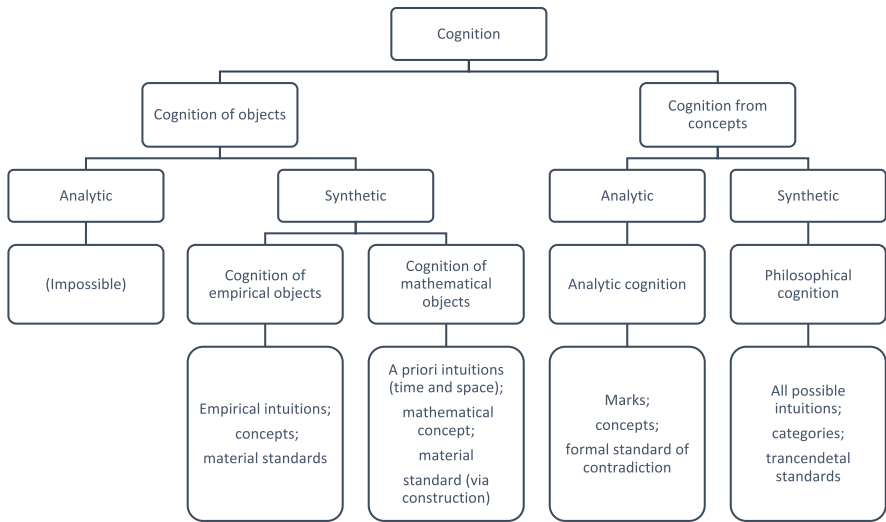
Cognition

Cognition of objects

Cognition from concepts

Analytic

Synthetic

Analytic

Synthetic

(Impossible)

Cognition of empirical objects

Cognition of mathematical objects

Analytic cognition

Philosophical cognition

Empirical intuitions; concepts; material standards

A priori intuitions (time and space); mathematical concept; material standard (via construction)

Marks; concepts; formal standard of contradiction

All possible intuitions; categories; trancendetal standards